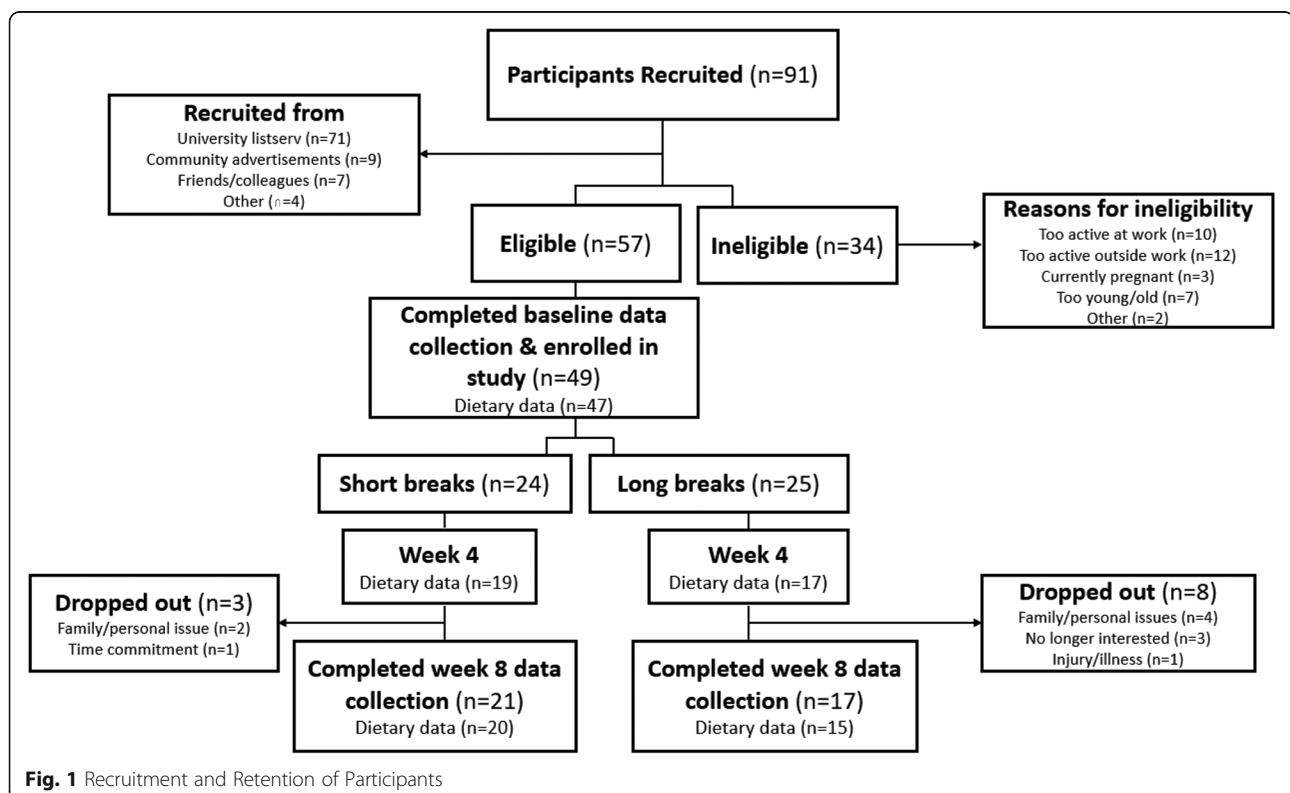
Participants Recruited (n=91)

Recruited from
University listserv (n=71)
Community advertisements (n=9)
Friends/colleagues (n=7)
Other (n=4)

Eligible (n=57)

Ineligible (n=34)

Reasons for ineligibility
Too active at work (n=10)
Too active outside work (n=12)
Currently pregnant (n=3)
Too young/old (n=7)
Other (n=2)

Completed baseline data collection & enrolled in study (n=49)
Dietary data (n=47)

Short breaks (n=24)

Long breaks (n=25)

Week 4
Dietary data (n=19)

Week 4
Dietary data (n=17)

Dropped out (n=3)
Family/personal issue (n=2)
Time commitment (n=1)

Dropped out (n=8)
Family/personal issues (n=4)
No longer interested (n=3)
Injury/illness (n=1)

Completed week 8 data collection (n=21)
Dietary data (n=20)

Completed week 8 data collection (n=17)
Dietary data (n=15)

Fig. 1 Recruitment and Retention of Participants